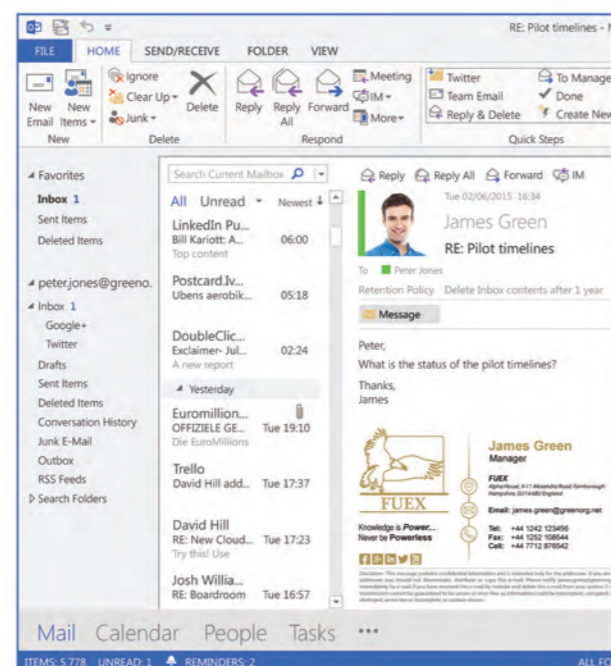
RE: Pilot timelines - M

FILE HOME SEND/RECEIVE FOLDER VIEW

New Email New Items New

Ignore Clean Up Junk Delete Delete

Reply Reply All Forward Meeting IM More Respond

Twitter Team Email Reply & Delete To Manage Done Create New Quick Steps

Favorites
Inbox 1
Sent Items
Deleted Items

peter.jones@greeno.
Inbox 1
Google+
Twitter
Drafts
Sent Items
Deleted Items
Conversation History
Junk E-Mail
Outbox
RSS Feeds
Search Folders

Search Current Mailbox

All Unread Newest

LinkedIn Pu...
Bill Kariott: A... 06:00
Top content

Postcard.lv...
Ubens aerobik... 05:18

DoubleClic...
Exclaimer- Jul... 02:24
A new report

Yesterday

Euromillion...
OFFIZIELE GE... Tue 19:10
Die EuroMillions

Trello
David Hill add... Tue 17:37

David Hill
RE: New Cloud... Tue 17:23
Try this! Use

Josh Willia...
RE: Boardroom Tue 16:57

Reply Reply All Forward IM

Tue 02/06/2015 16:34
James Green
RE: Pilot timelines

To Peter Jones

Retention Policy Delete Inbox contents after 1 year

Message

Peter,
What is the status of the pilot timelines?

Thanks,
James

FUEX
Knowledge is Power...
Never be Powerless

James Green
Manager
FUEX
Email: james.green@greenorg.net
Tel: +44 1242 123456
Fax: +44 1252 108544
Cell: +44 7712 876542

Mail Calendar People Tasks ...

ITEMS: 5,778 UNREAD: 1 REMINDERS: 2 ALL FO